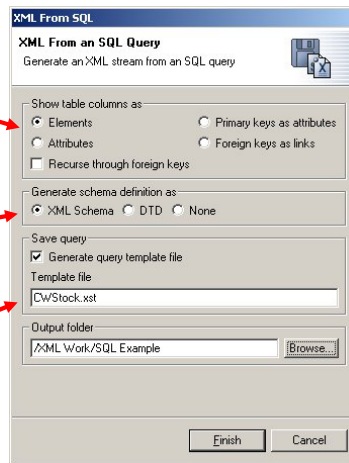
XML From SQL

XML From an SQL Query

Generate an XML stream from an SQL query

Show table columns as

Elements

Primary keys as attributes

Attributes

Foreign keys as links

Recurse through foreign keys

Generate schema definition as

XML Schema DTD None

Save query

Generate query template file

Template file

CWStock.xst

Output folder

/XML Work/SQL Example

Browse...

Finish

Cancel